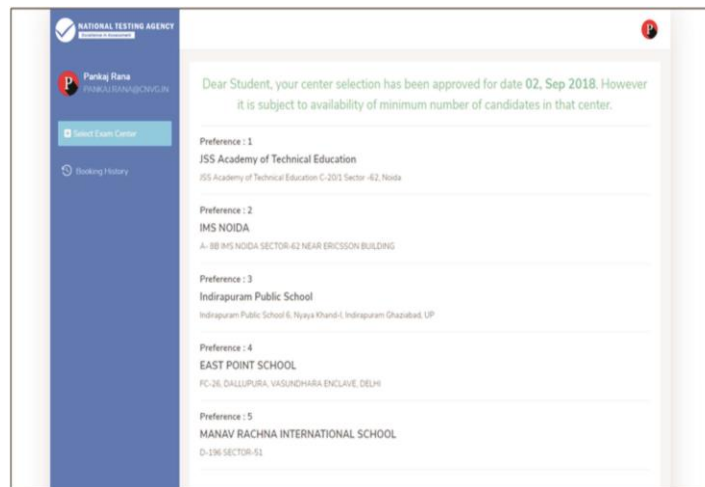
NATIONAL TESTING AGENCY
Excellence in Assessment

P

Pankaj Rana
PANKAJ.RANA@CWS.IN

Select Exam Center

Booking History

Dear Student, your center selection has been approved for date 02, Sep 2018. However it is subject to availability of minimum number of candidates in that center.

Preference : 1
JSS Academy of Technical Education
JSS Academy of Technical Education C-20/1 Sector -62, Noida

Preference : 2
IMS NOIDA
A- 8B IMS NOIDA SECTOR-62 NEAR ERICSSON BUILDING

Preference : 3
Indirapuram Public School
Indirapuram Public School 6, Nyaya Khand-I, Indirapuram Ghaziabad, UP

Preference : 4
EAST POINT SCHOOL
FC-26, DALLUPURA, VASUNDHARA ENCLAVE, DELHI

Preference : 5
MANAV RACHNA INTERNATIONAL SCHOOL
D-196 SECTOR-51